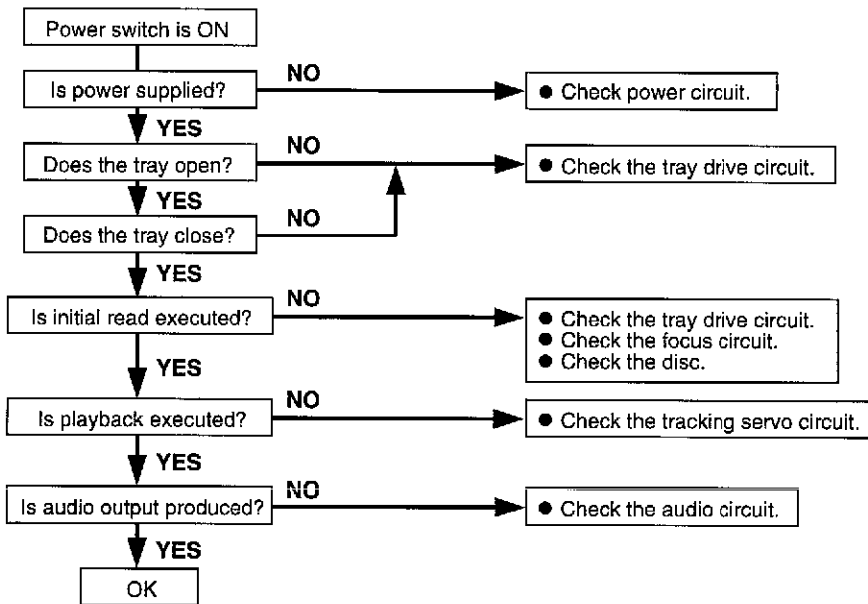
Power switch is ON

Is power supplied?

NO

● Check power circuit.

YES

Does the tray open?

NO

● Check the tray drive circuit.

YES

Does the tray close?

NO

YES

Is initial read executed?

NO

● Check the tray drive circuit.
● Check the focus circuit.
● Check the disc.

YES

Is playback executed?

NO

● Check the tracking servo circuit.

YES

Is audio output produced?

NO

● Check the audio circuit.

YES

OK